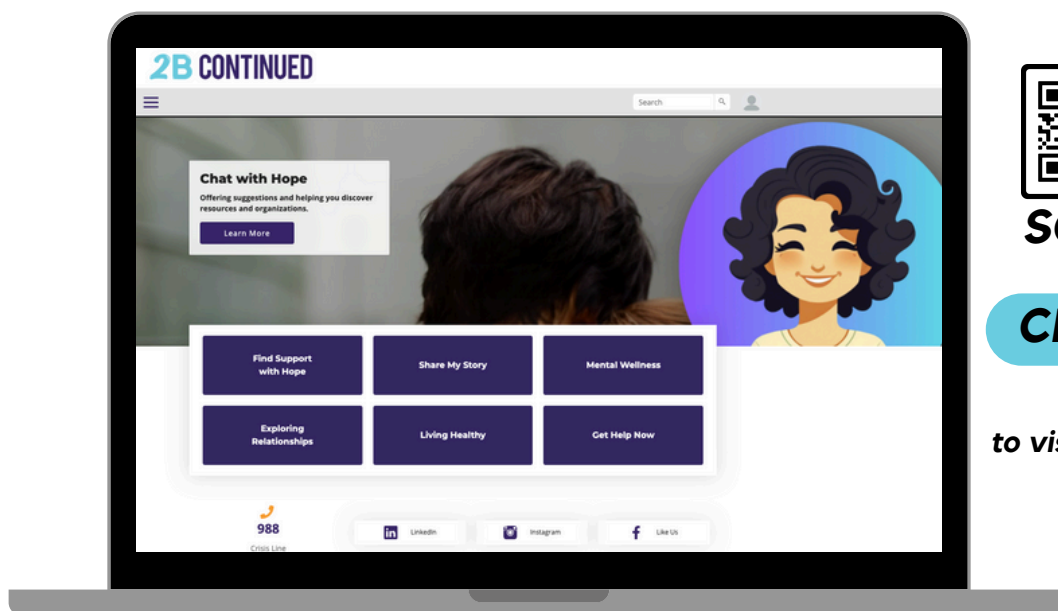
2B CONTINUED

Search

Chat with Hope

Offering suggestions and helping you discover resources and organizations.

Learn More

Find Support with Hope

Share My Story

Mental Wellness

Exploring Relationships

Living Healthy

Get Help Now

988

Crisis Line

LinkedIn

Instagram

Like Us

Sc

Cl

to vis